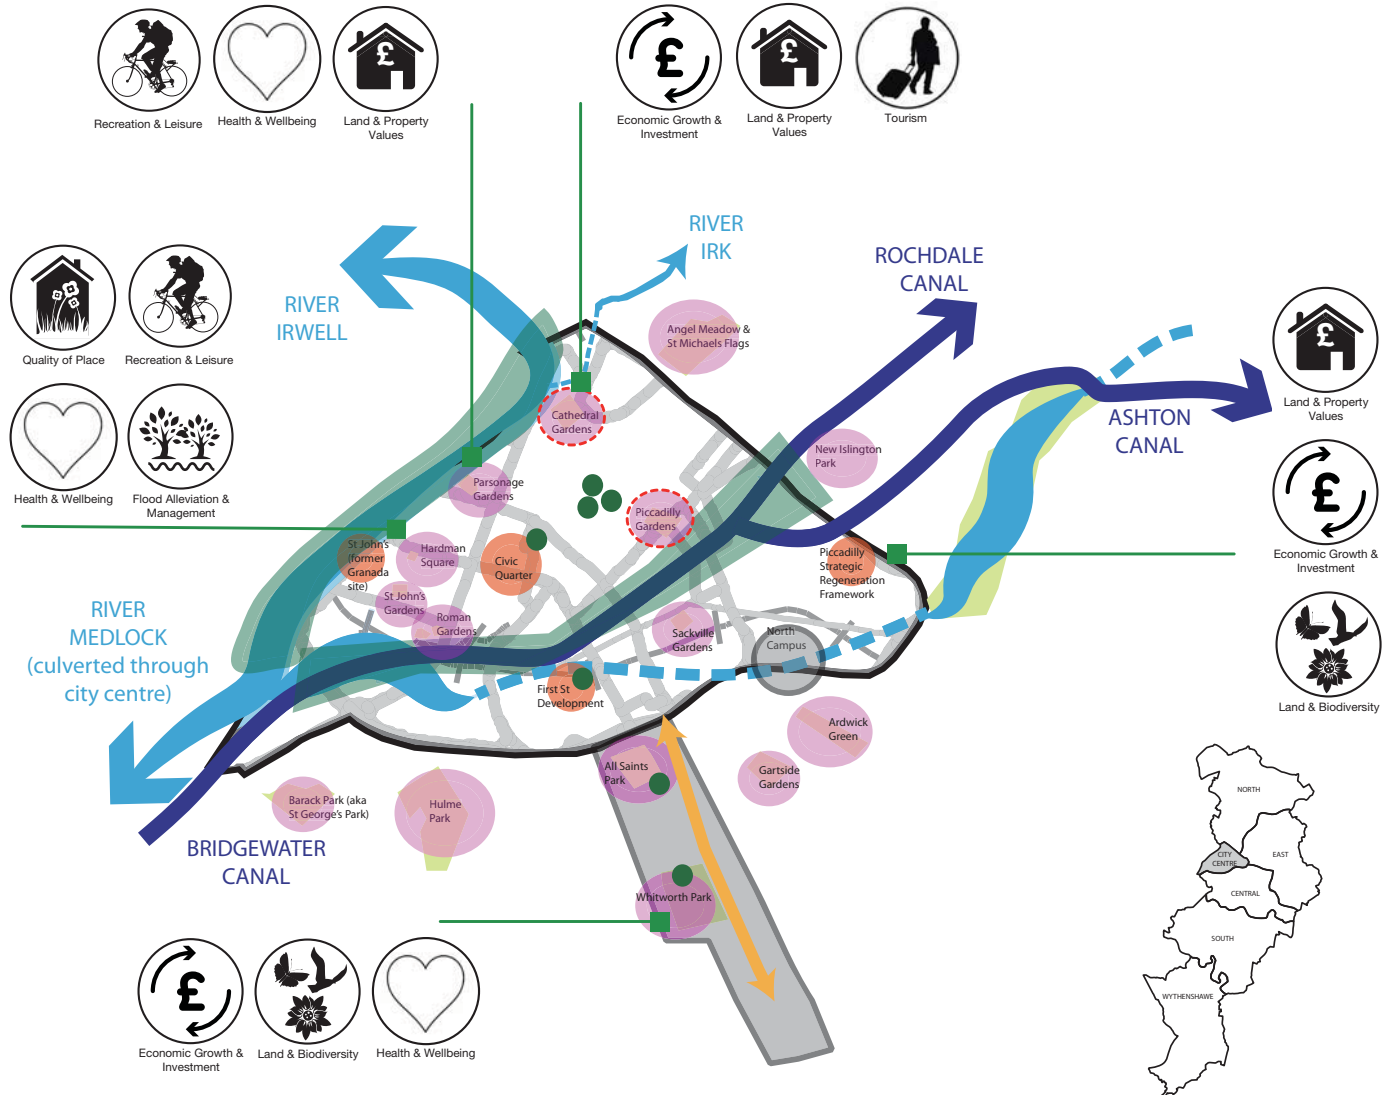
Recreation & Leisure

Health & Wellbeing

Land & Property Values

Economic Growth & Investment

Land & Property Values

Tourism

RIVER IRK

ROCHDALE CANAL

RIVER IRWELL

Quality of Place

Recreation & Leisure

Health & Wellbeing

Flood Alleviation & Management

Angel Meadow & St Michaels Flags

Cathedral Gardens

Land & Property Values

ASHTON CANAL

New Islington Park

Parsonage Gardens

Piccadilly Gardens

Economic Growth & Investment

St John's (former Granada site)

Hardman Square

Civic Quarter

Piccadilly Strategic Regeneration Framework

RIVER MEDLOCK (culverted through city centre)

St John's Gardens

Roman Gardens

Sackville Gardens

North Campus

Land & Biodiversity

First St Development

Ardwick Green

All Saints Park

Gartside Gardens

Barack Park (aka St George's Park)

Hulme Park

BRIDGEWATER CANAL

NORTH

CITY CENTRE

EAST

CENTRAL

SOUTH

WYTHENSHAWE

Whitworth Park

Economic Growth & Investment

Land & Biodiversity

Health & Wellbeing